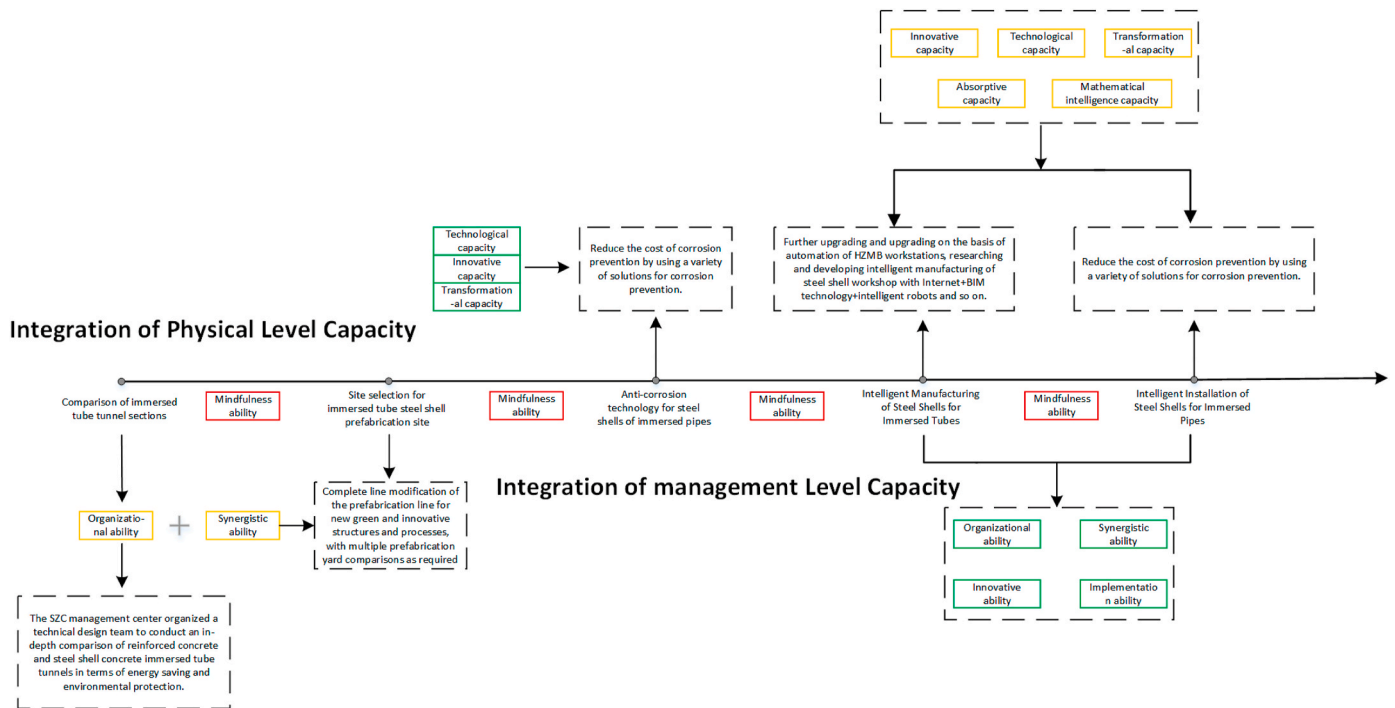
Innovative capacity

Technological capacity

Transformation-al capacity

Absorptive capacity

Mathematical intelligence capacity

Technological capacity

Innovative capacity

Transformation-al capacity

Reduce the cost of corrosion prevention by using a variety of solutions for corrosion prevention.

Further upgrading and upgrading on the basis of automation of HZMB workstations, researching and developing intelligent manufacturing of steel shell workshop with Internet+BIM technology+intelligent robots and so on.

Reduce the cost of corrosion prevention by using a variety of solutions for corrosion prevention.

Integration of Physical Level Capacity

Comparison of immersed tube tunnel sections

Mindfulness ability

Site selection for immersed tube steel shell prefabrication site

Mindfulness ability

Anti-corrosion technology for steel shells of immersed pipes

Mindfulness ability

Intelligent Manufacturing of Steel Shells for Immersed Tubes

Mindfulness ability

Intelligent Installation of Steel Shells for Immersed Pipes

Integration of management Level Capacity

Organizatio-nal ability

+

Synergistic ability

Complete line modification of the prefabrication line for new green and innovative structures and processes, with multiple prefabrication yard comparisons as required

Organizational ability

Synergistic ability

Innovative ability

Implementation ability

The SZC management center organized a technical design team to conduct an in-depth comparison of reinforced concrete and steel shell concrete immersed tube tunnels in terms of energy saving and environmental protection.